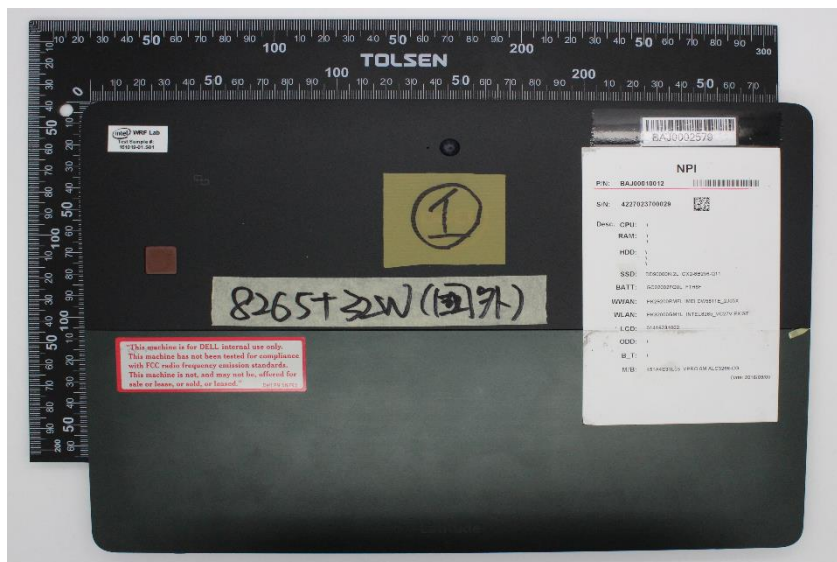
10 20 30 40 50 60 70 80 90 100 10 20 30 40 50 60 70 80 90 200 10 20 30 40 50 60 70 80 90 300
TOLSEN
0 10 20 30 40 50 60 70 80 90 100 10 20 30 40 50 60 70 80 90 200 10 20 30 40 50 60 70

intel WRF Lab
Test Sample #
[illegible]

BAJ0002570

NPI
P/N: BAJ00010012
S/N: 4227023700028
Desc.: CPU:
RAM:
HDD:
SSD: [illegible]
BATT: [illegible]
WWAN: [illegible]
WLAN: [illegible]
LCD: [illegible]
ODD:
B_T:
M/B: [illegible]

①

8265+32W(国外)

"This machine is for DELL internal use only. This machine has not been tested for compliance with FCC radio frequency emission standards. This machine is not, and may not be, offered for sale or lease, or sold, or leased." DELL P/N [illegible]